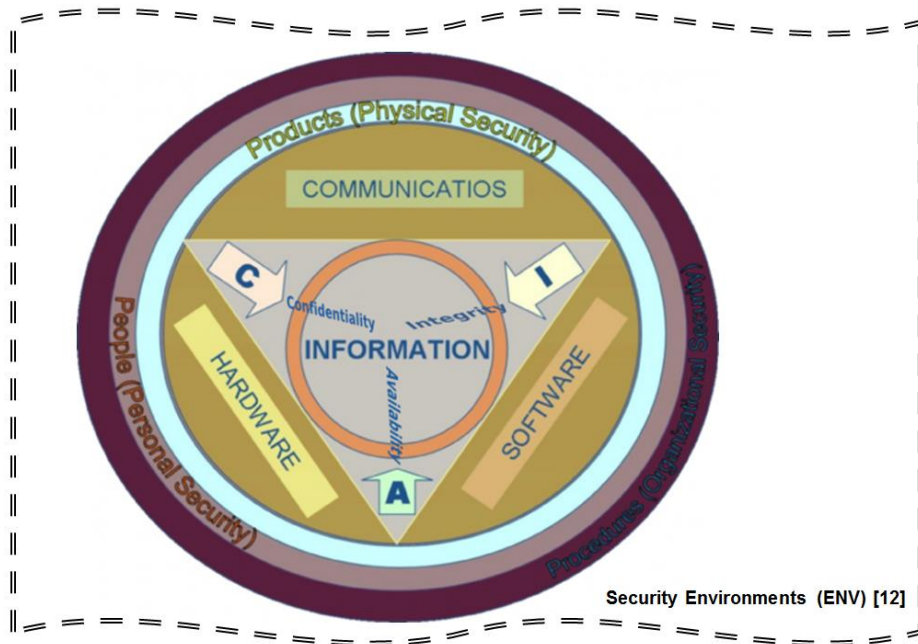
Products (Physical Security)

COMMUNICATIOS

C

I

Confidentiality

Integrity

INFORMATION

Availability

A

HARDWARE

SOFTWARE

People (Personal Security)

Procedures (Organizational Security)

Security Environments (ENV) [12]